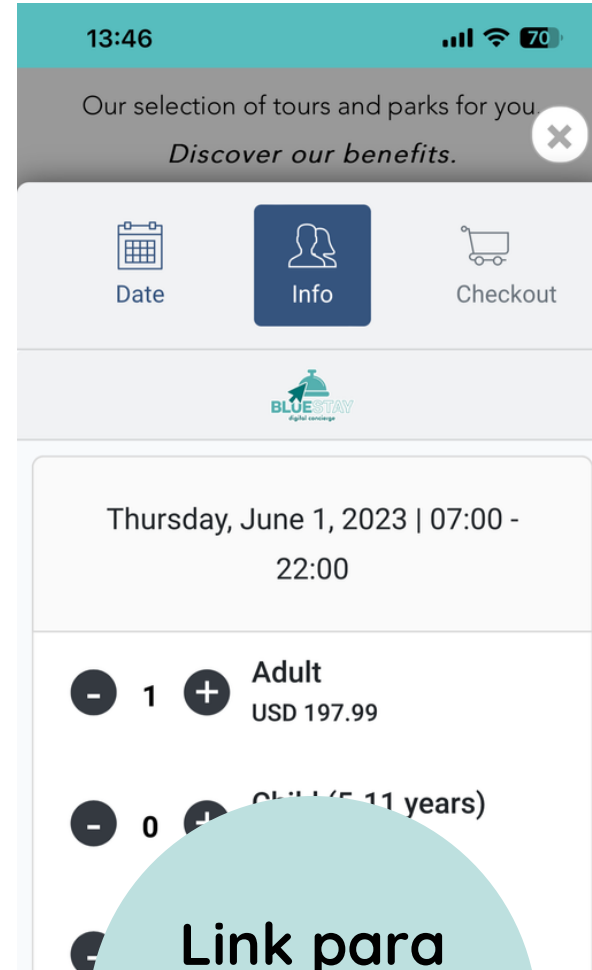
13:46

70

Our selection of tours and parks for you

Discover our benefits.

Date

Info

Checkout

BLUESTAY
digital concierge

Thursday, June 1, 2023 | 07:00 - 22:00

- 1 +

Adult
USD 197.99

- 0 +

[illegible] years)

Link para